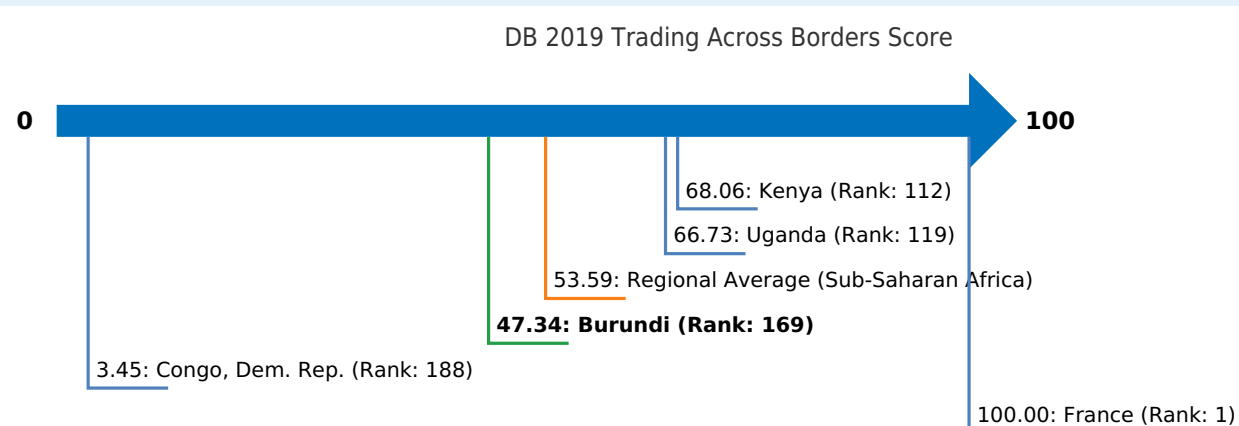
DB 2019 Trading Across Borders Score

0

100

68.06: Kenya (Rank: 112)

66.73: Uganda (Rank: 119)

53.59: Regional Average (Sub-Saharan Africa)

**47.34: Burundi (Rank: 169)**

3.45: Congo, Dem. Rep. (Rank: 188)

100.00: France (Rank: 1)